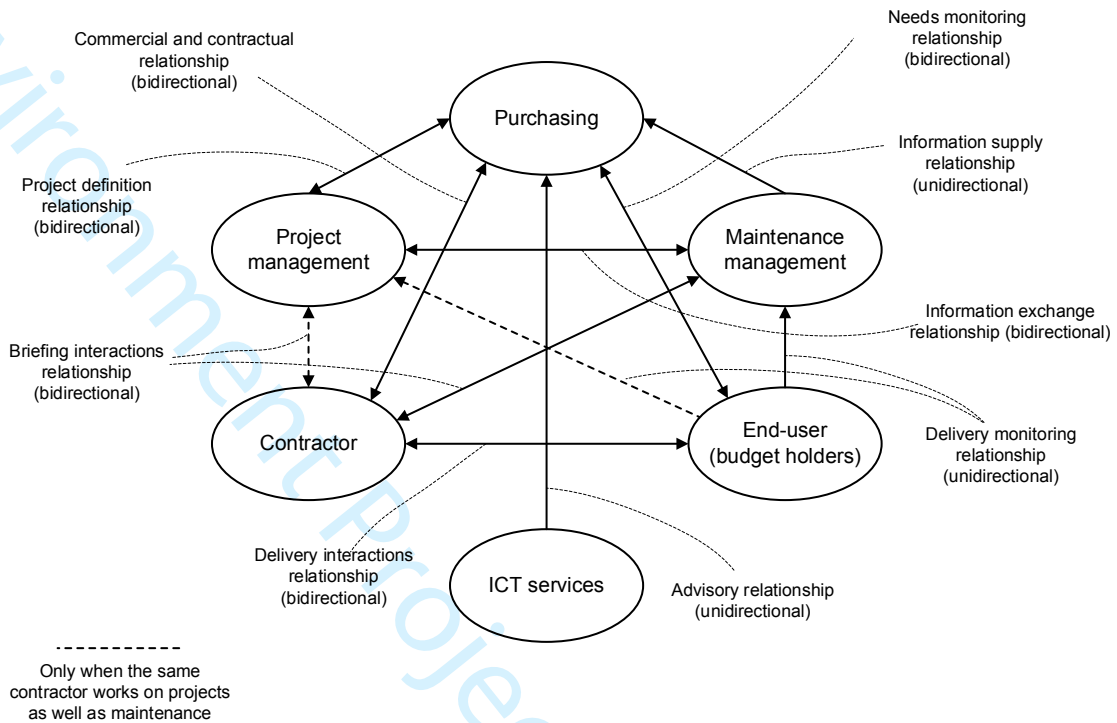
Commercial and contractual relationship (bidirectional)

Needs monitoring relationship (bidirectional)

Purchasing

Information supply relationship (unidirectional)

Project definition relationship (bidirectional)

Project management

Maintenance management

Information exchange relationship (bidirectional)

Briefing interactions relationship (bidirectional)

Contractor

End-user (budget holders)

Delivery monitoring relationship (unidirectional)

Delivery interactions relationship (bidirectional)

ICT services

Advisory relationship (unidirectional)

Only when the same contractor works on projects as well as maintenance